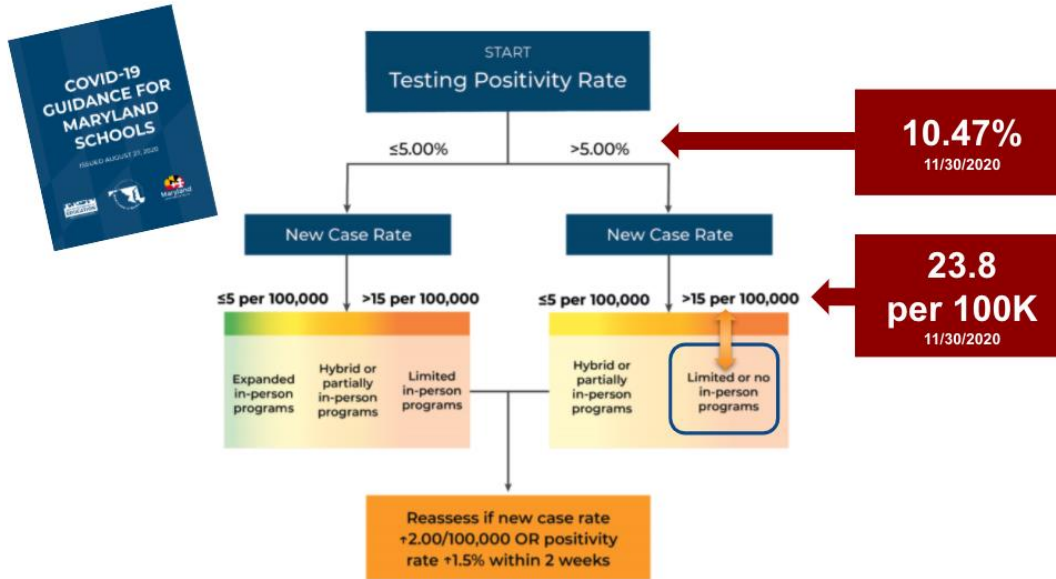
COVID-19 GUIDANCE FOR MARYLAND SCHOOLS

ISSUED AUGUST 27, 2020

START

Testing Positivity Rate

≤5.00%

>5.00%

10.47%
11/30/2020

New Case Rate

New Case Rate

23.8 per 100K
11/30/2020

≤5 per 100,000

>15 per 100,000

≤5 per 100,000

>15 per 100,000

Expanded in-person programs

Hybrid or partially in-person programs

Limited in-person programs

Hybrid or partially in-person programs

Limited or no in-person programs

Reassess if new case rate ↑2.00/100,000 OR positivity rate ↑1.5% within 2 weeks